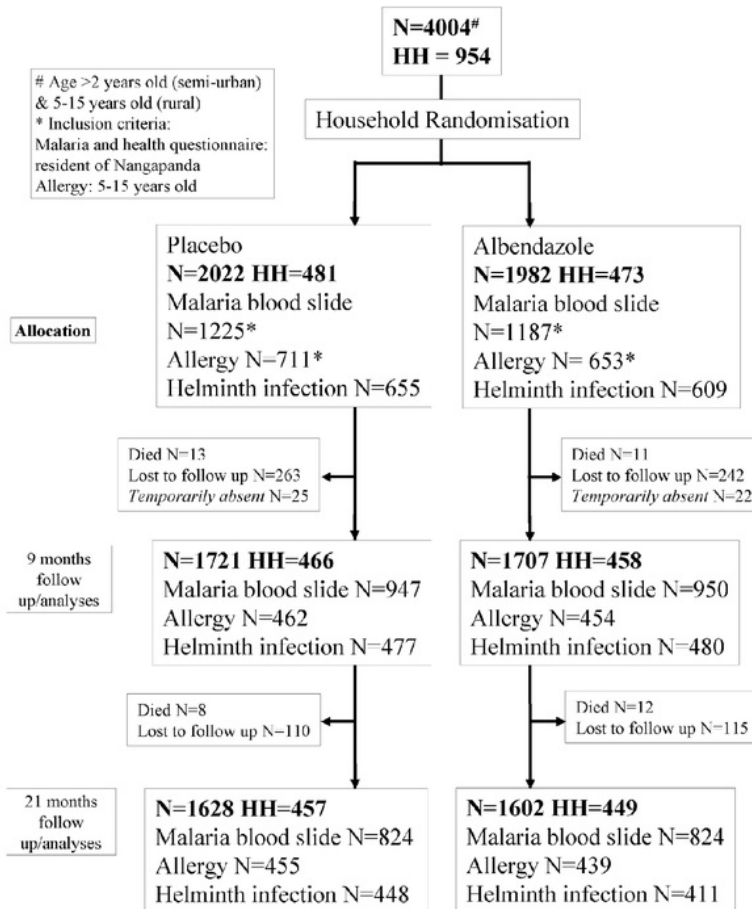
N=4004$^{\#}$
HH = 954

# Age >2 years old (semi-urban) & 5-15 years old (rural)
* Inclusion criteria:
Malaria and health questionnaire: resident of Nangapanda
Allergy: 5-15 years old

Household Randomisation

Allocation

Placebo
**N=2022 HH=481**
Malaria blood slide N=1225*
Allergy N=711*
Helminth infection N=655

Albendazole
**N=1982 HH=473**
Malaria blood slide N=1187*
Allergy N= 653*
Helminth infection N=609

Died N=13
Lost to follow up N=263
*Temporarily absent* N=25

Died N=11
Lost to follow up N=242
*Temporarily absent* N=22

9 months follow up/analyses

**N=1721 HH=466**
Malaria blood slide N=947
Allergy N=462
Helminth infection N=477

**N=1707 HH=458**
Malaria blood slide N=950
Allergy N=454
Helminth infection N=480

Died N=8
Lost to follow up N=110

Died N=12
Lost to follow up N=115

21 months follow up/analyses

**N=1628 HH=457**
Malaria blood slide N=824
Allergy N=455
Helminth infection N=448

**N=1602 HH=449**
Malaria blood slide N=824
Allergy N=439
Helminth infection N=411